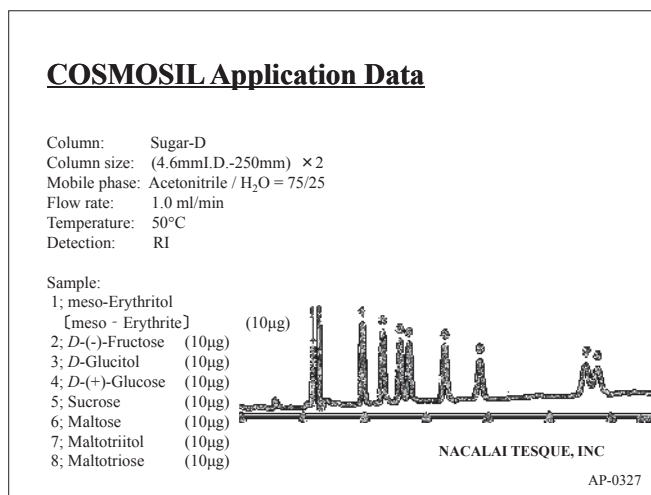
COSMOSIL Application Data

Column: Sugar-D
Column size: (4.6mmI.D.-250mm) ×2
Mobile phase: Acetonitrile / $H_2O$ = 75/25
Flow rate: 1.0 ml/min
Temperature: 50°C
Detection: RI

Sample:
1; meso-Erythritol
〔meso - Erythrite〕 (10μg)
2; D-(-)-Fructose (10μg)
3; D-Glucitol (10μg)
4; D-(+)-Glucose (10μg)
5; Sucrose (10μg)
6; Maltose (10μg)
7; Maltotriitol (10μg)
8; Maltotriose (10μg)

NACALAI TESQUE, INC

AP-0327